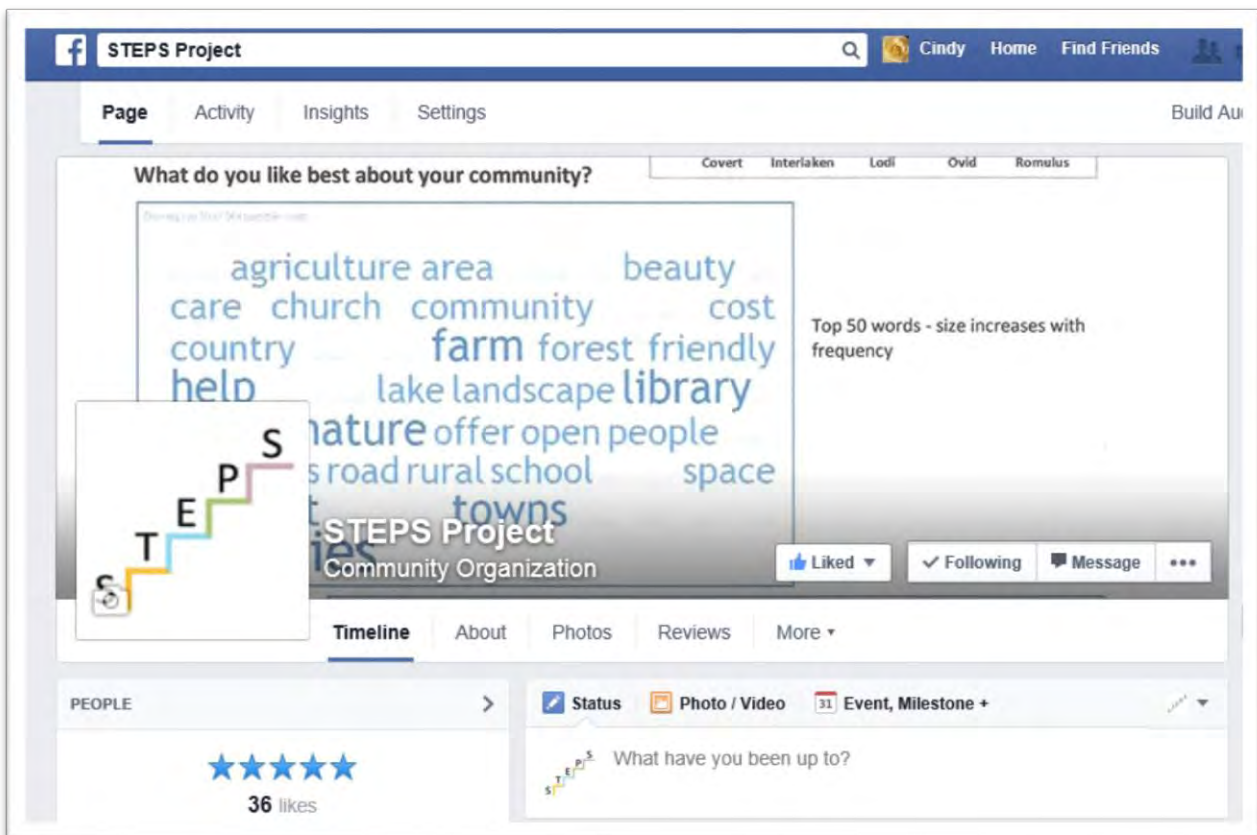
STEPS Project

Cindy Home Find Friends

Page Activity Insights Settings Build Au

Covert Interlaken Lodi Ovid Romulus

What do you like best about your community?

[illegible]

agriculture area beauty
care church community cost
country farm forest friendly
help lake landscape library
nature offer open people
s road rural school space
towns

Top 50 words - size increases with frequency

S
T
E
P
S

STEPS Project
Community Organization

Liked ▾ ✓ Following Message •••

Timeline About Photos Reviews More ▾

PEOPLE >

★★★★★
36 likes

Status Photo / Video 31 Event, Milestone +

What have you been up to?